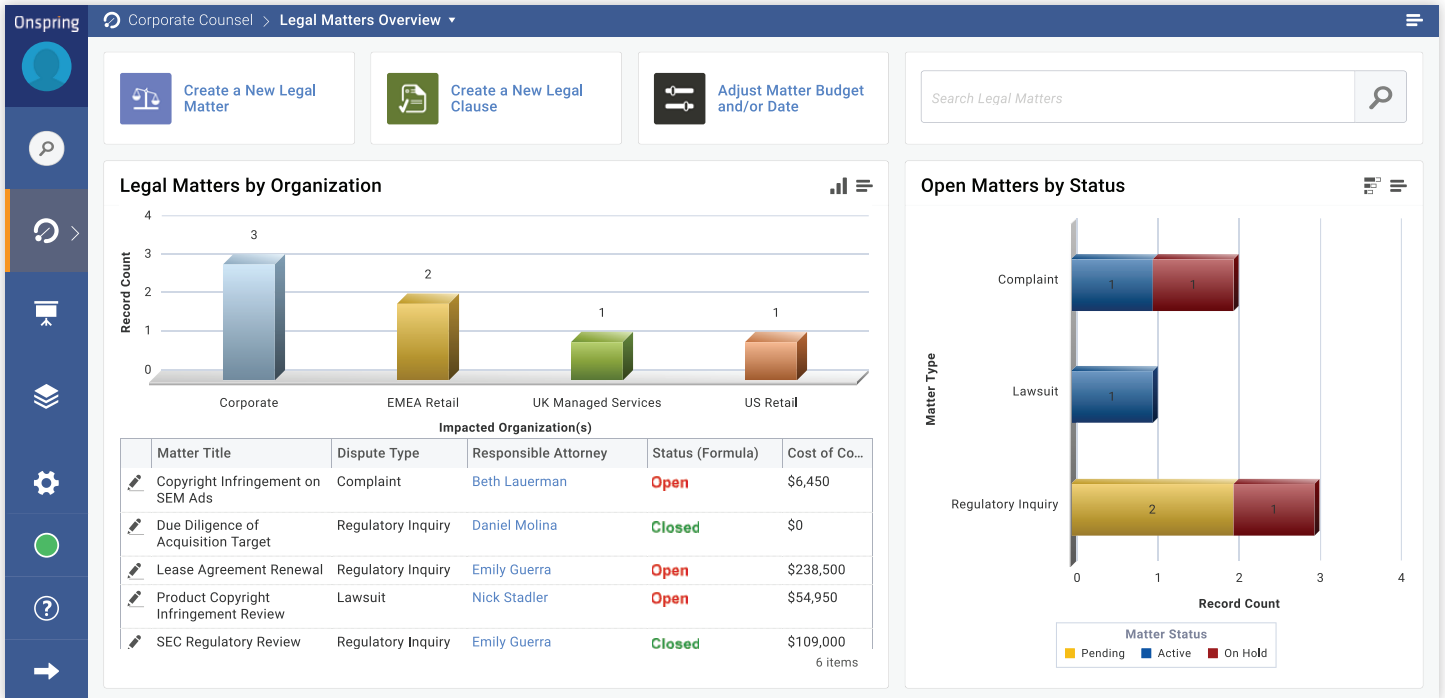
Onspring

Corporate Counsel > Legal Matters Overview

Create a New Legal Matter

Create a New Legal Clause

Adjust Matter Budget and/or Date

Search Legal Matters

Legal Matters by Organization

| Impacted Organization(s) | Record Count |
|---|---|
| Corporate | 3 |
| EMEA Retail | 2 |
| UK Managed Services | 1 |
| US Retail | 1 |

Record Count: 0, 1, 2, 3, 4

| | Matter Title | Dispute Type | Responsible Attorney | Status (Formula) | Cost of Co... |
|---|---|---|---|---|---|
| | Copyright Infringement on SEM Ads | Complaint | Beth Lauerman | Open | $6,450 |
| | Due Diligence of Acquisition Target | Regulatory Inquiry | Daniel Molina | Closed | $0 |
| | Lease Agreement Renewal | Regulatory Inquiry | Emily Guerra | Open | $238,500 |
| | Product Copyright Infringement Review | Lawsuit | Nick Stadler | Open | $54,950 |
| | SEC Regulatory Review | Regulatory Inquiry | Emily Guerra | Closed | $109,000 |

6 items

Open Matters by Status

| Matter Type | Pending | Active | On Hold |
|---|---|---|---|
| Complaint | | 1 | 1 |
| Lawsuit | | 1 | |
| Regulatory Inquiry | 2 | | 1 |

Record Count: 0, 1, 2, 3, 4

Matter Status
Pending Active On Hold